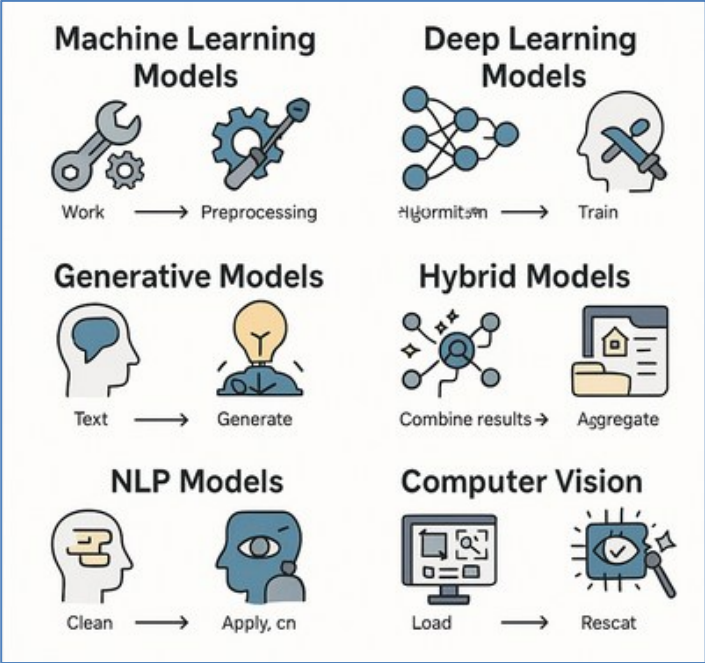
Machine Learning Models

Work → Preprocessing

Deep Learning Models

Algormitsm → Train

Generative Models

Text → Generate

Hybrid Models

Combine results → Aggregate

NLP Models

Clean → Apply, cn

Computer Vision

Load → Rescat